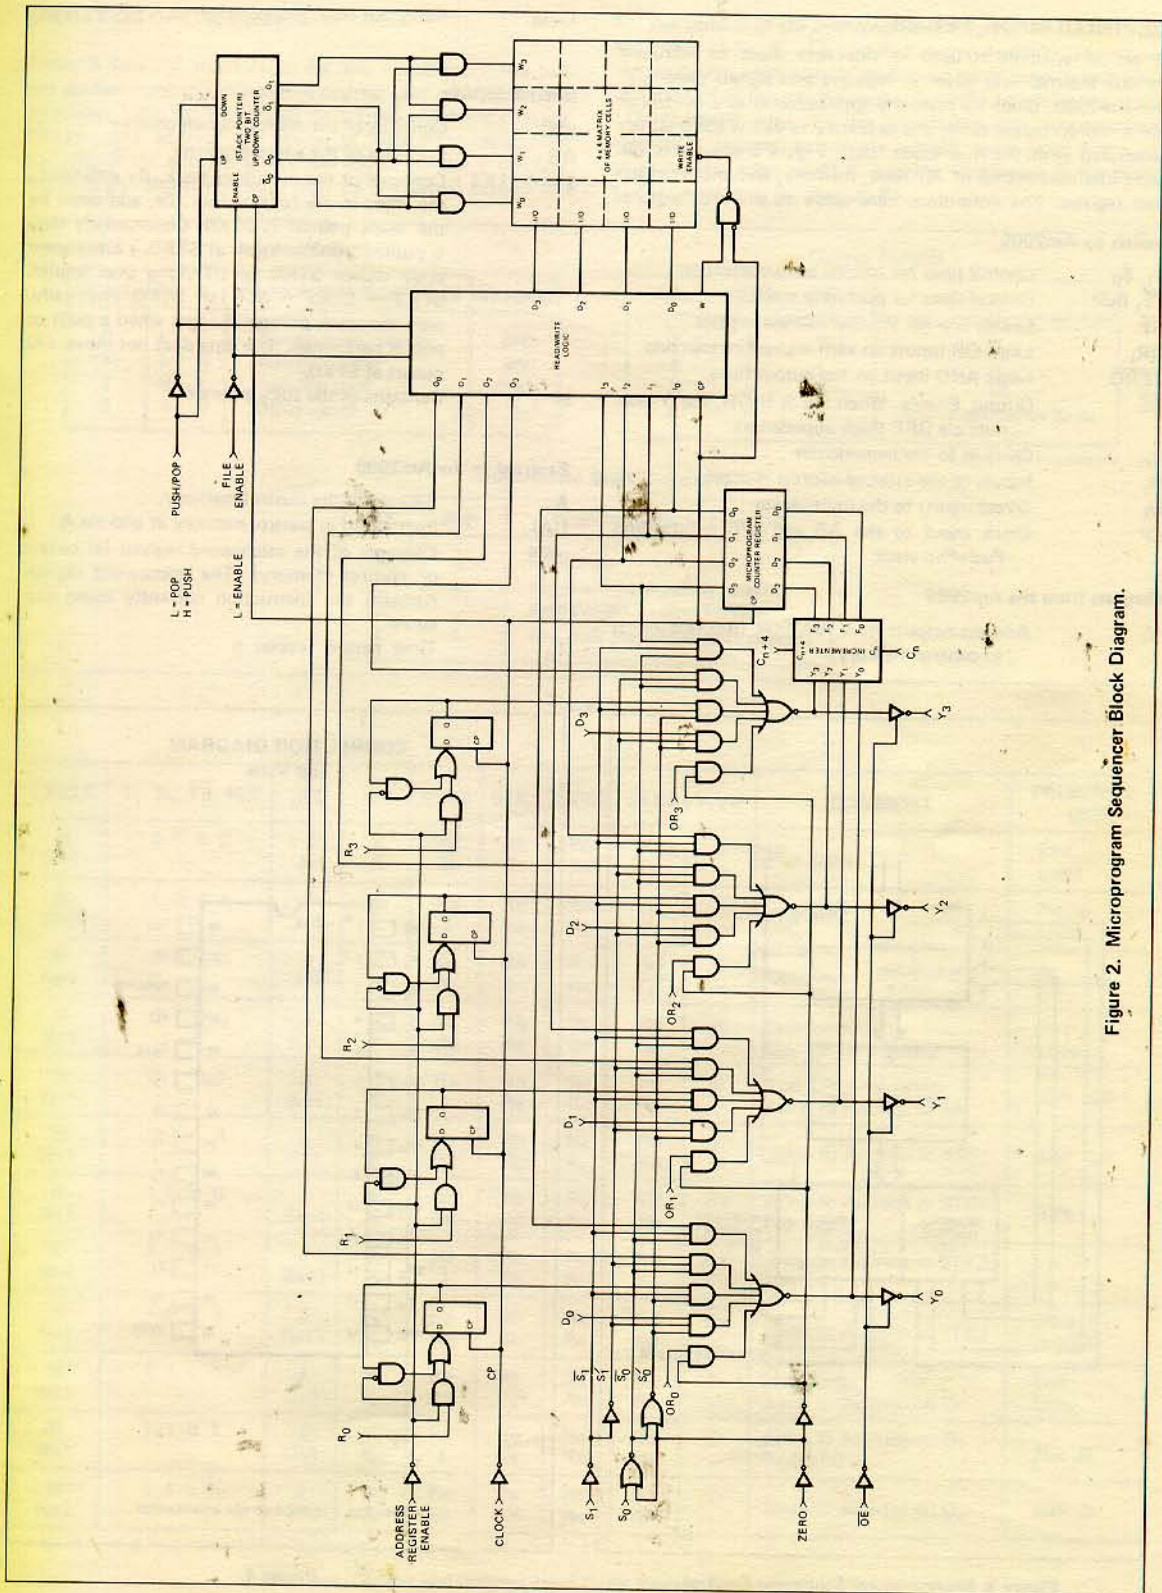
Figure 2. Microprogram Sequencer Block Diagram.

PUSH/POP

L = POP
H = PUSH

FILE ENABLE

L = ENABLE

STACK POINTER (TWO BIT UP/DOWN COUNTER)

ENABLE UP DOWN

CP $Q_0$ $\overline{Q}_0$ $Q_1$ $\overline{Q}_1$

4 x 4 MATRIX OF MEMORY CELLS

$W_0$ $W_1$ $W_2$ $W_3$

I/O I/O I/O I/O

WRITE ENABLE

READ/WRITE LOGIC

$O_0$ $O_1$ $O_2$ $O_3$

$D_3$ $D_2$ $D_1$ $D_0$

$I_3$ $I_2$ $I_1$ $I_0$ CP W

MICROPROGRAM COUNTER REGISTER

$Q_3$ $Q_2$ $Q_1$ $Q_0$

$D_3$ $D_2$ $D_1$ $D_0$

INCREMENTER

$C_{n+4}$ $I_3$ $I_2$ $I_1$ $I_0$ $F_3$ $F_2$ $F_1$ $F_0$ $C_n$

$C_{n+4}$

$C_n$

$R_3$ $R_2$ $R_1$ $R_0$

D Q CP

$D_3$ $D_2$ $D_1$ $D_0$

$OR_3$ $OR_2$ $OR_1$ $OR_0$

$Y_3$ $Y_2$ $Y_1$ $Y_0$

$\overline{S}_1$ $S_1$ $\overline{S}_0$ $S_0$

CP

ADDRESS REGISTER ENABLE

CLOCK

$S_1$

$S_0$

ZERO

$\overline{OE}$